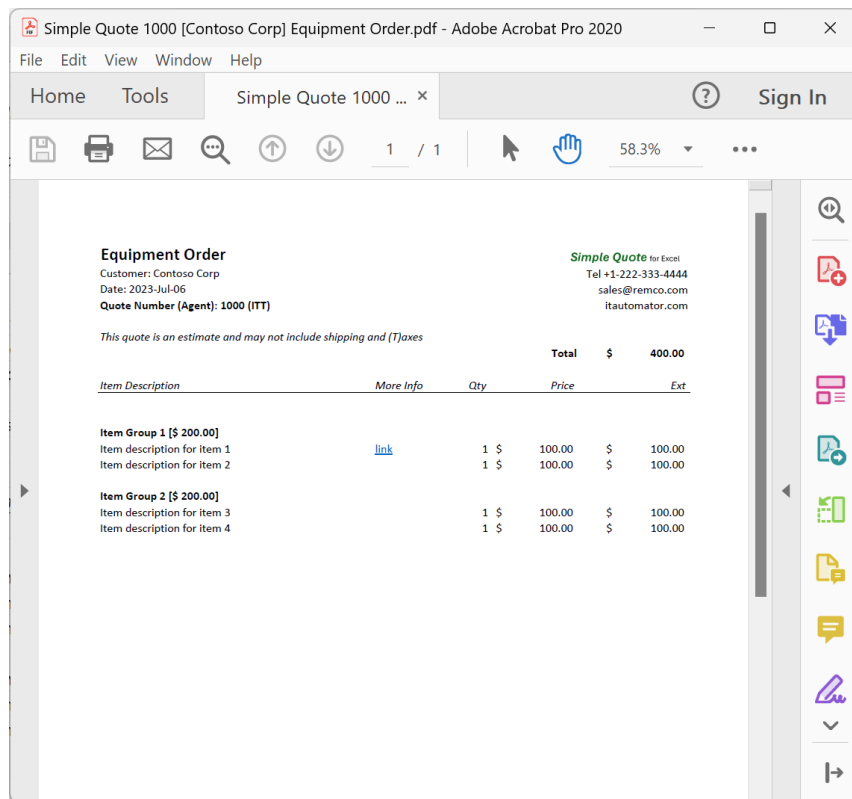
Simple Quote 1000 [Contoso Corp] Equipment Order.pdf - Adobe Acrobat Pro 2020

File Edit View Window Help

Home Tools Simple Quote 1000 ... ×

Sign In

1 / 1

58.3%

Equipment Order
Customer: Contoso Corp
Date: 2023-Jul-06
Quote Number (Agent): 1000 (ITT)

Simple Quote for Excel
Tel +1-222-333-4444
sales@remco.com
itautomator.com

This quote is an estimate and may not include shipping and (T)axes

Total $ 400.00

| Item Description | More Info | Qty | Price | Ext |
|---|---|---|---|---|
| Item Group 1 [$ 200.00] | | | | |
| Item description for item 1 | link | 1 | $ 100.00 | $ 100.00 |
| Item description for item 2 | | 1 | $ 100.00 | $ 100.00 |
| Item Group 2 [$ 200.00] | | | | |
| Item description for item 3 | | 1 | $ 100.00 | $ 100.00 |
| Item description for item 4 | | 1 | $ 100.00 | $ 100.00 |